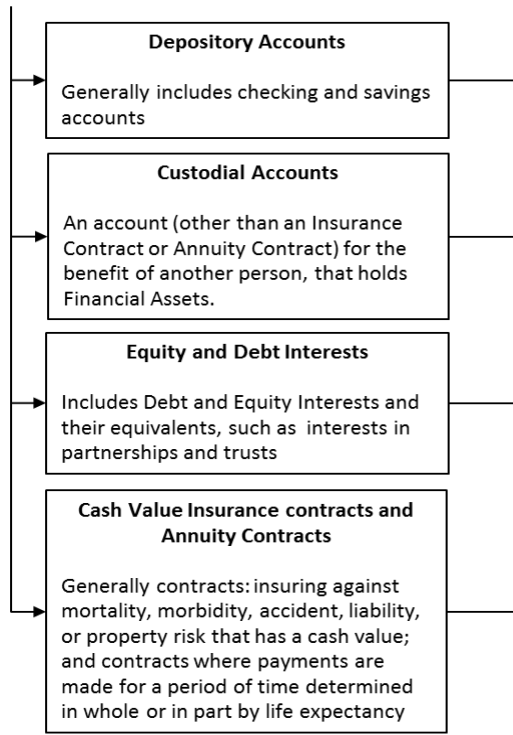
Depository Accounts

Generally includes checking and savings accounts

Custodial Accounts

An account (other than an Insurance Contract or Annuity Contract) for the benefit of another person, that holds Financial Assets.

Equity and Debt Interests

Includes Debt and Equity Interests and their equivalents, such as interests in partnerships and trusts

Cash Value Insurance contracts and Annuity Contracts

Generally contracts: insuring against mortality, morbidity, accident, liability, or property risk that has a cash value; and contracts where payments are made for a period of time determined in whole or in part by life expectancy